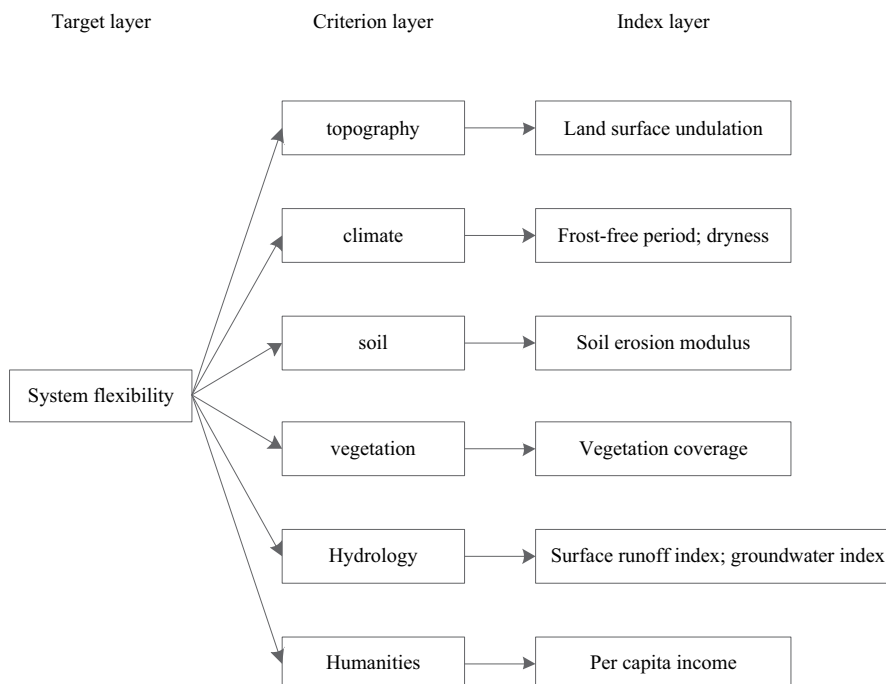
Target layer

Criterion layer

Index layer

System flexibility

topography

Land surface undulation

climate

Frost-free period; dryness

soil

Soil erosion modulus

vegetation

Vegetation coverage

Hydrology

Surface runoff index; groundwater index

Humanities

Per capita income